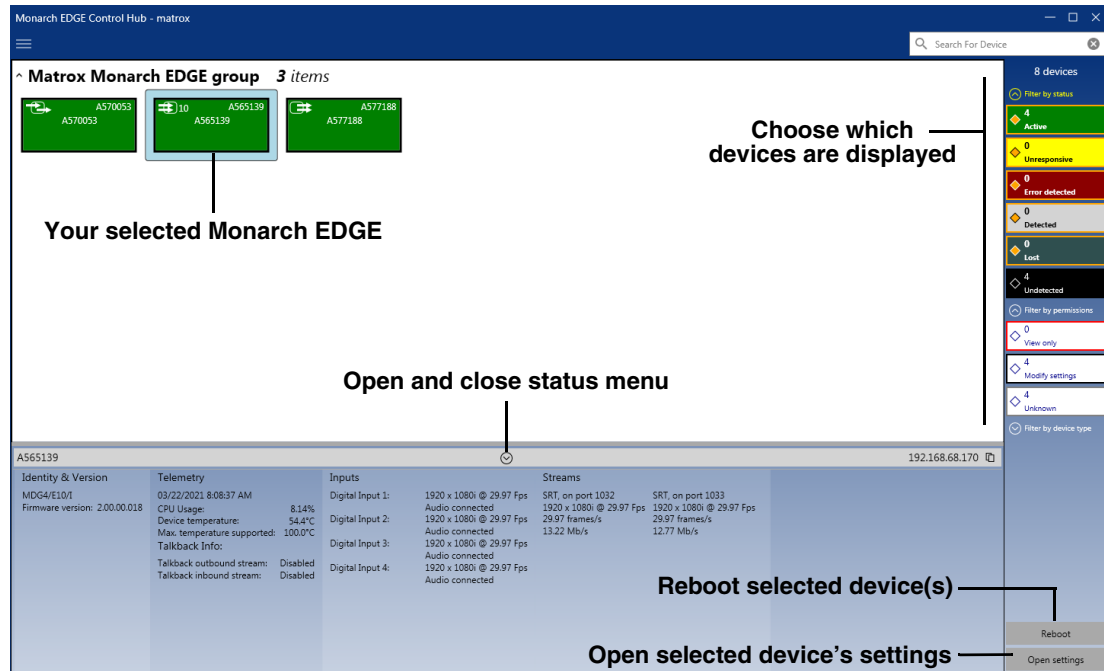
Monarch EDGE Control Hub - matrox

Search For Device

^ Matrox Monarch EDGE group 3 items

A570053
A570053

10 A565139
A565139

A577188
A577188

Your selected Monarch EDGE

Choose which devices are displayed

8 devices

Filter by status

4
Active

0
Unresponsive

0
Error detected

0
Detected

0
Lost

4
Undetected

Filter by permissions

0
View only

4
Modify settings

4
Unknown

Filter by device type

Open and close status menu

A565139

192.168.68.170

| Identity & Version | Telemetry | | Inputs | | Streams | |
|---|---|---|---|---|---|---|
| MDG4/E10/I | 03/22/2021 8:08:37 AM | | Digital Input 1: | 1920 x 1080i @ 29.97 Fps Audio connected | SRT, on port 1032 | SRT, on port 1033 |
| Firmware version: 2.00.00.018 | CPU Usage: | 8.14% | Digital Input 2: | 1920 x 1080i @ 29.97 Fps Audio connected | 1920 x 1080i @ 29.97 Fps | 1920 x 1080i @ 29.97 Fps |
| | Device temperature: | 54.4°C | Digital Input 3: | 1920 x 1080i @ 29.97 Fps Audio connected | 29.97 frames/s | 29.97 frames/s |
| | Max. temperature supported: | 100.0°C | Digital Input 4: | 1920 x 1080i @ 29.97 Fps Audio connected | 13.22 Mb/s | 12.77 Mb/s |
| | Talkback Info: | | | | | |
| | Talkback outbound stream: | Disabled | | | | |
| | Talkback inbound stream: | Disabled | | | | |

Reboot selected device(s)

Reboot

Open selected device's settings

Open settings